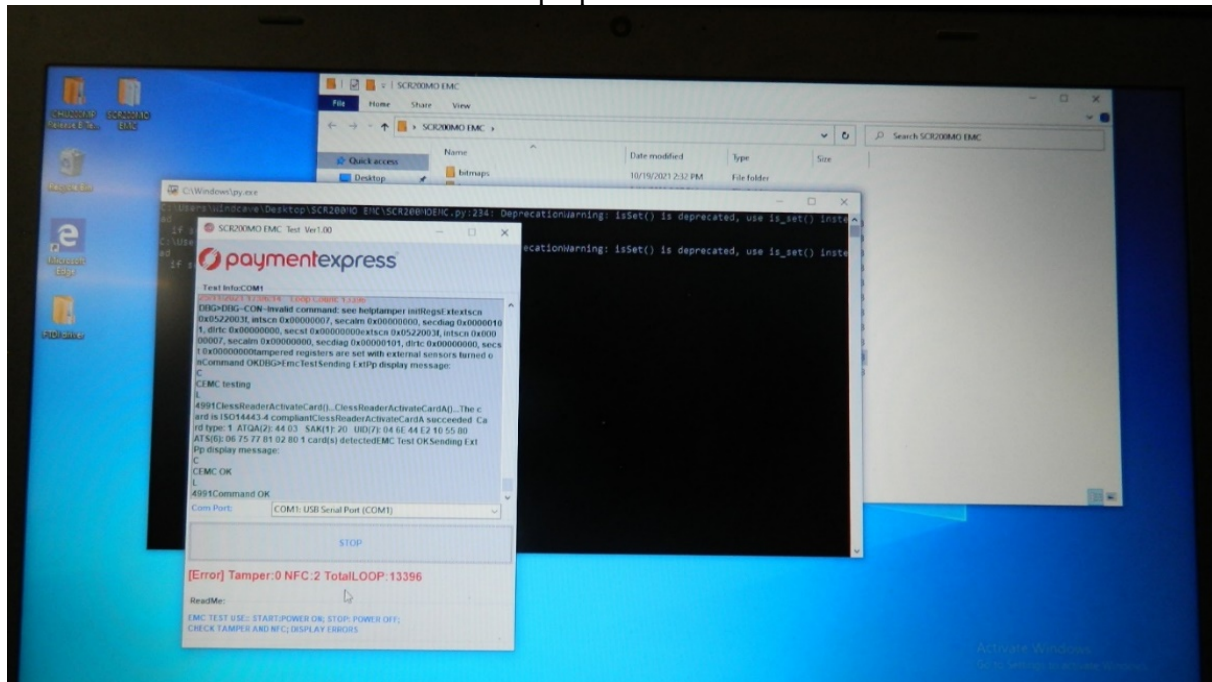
SCR200MO EMC

File Home Share View

SCR200MO EMC

Search SCR200MO EMC

Quick access

Desktop

Name

Date modified

Type

Size

bitmaps

10/19/2021 2:32 PM

File folder

Recycle Bin

Microsoft Edge

C:\Windows\py.exe

C:\Users\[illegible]\Desktop\SCR200MO EMC\SCR200MOEMC.py:234: DeprecationWarning: isSet() is deprecated, use is_set() inste

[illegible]ecationWarning: isSet() is deprecated, use is_set() inste

SCR200MO EMC Test Ver1.00

paymentexpress

Test Info:COM1

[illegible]

DBG>DBG~CON~Invalid command: see helptamper initRegsExtextscn 0x0522003f, intscn 0x00000007, secalm 0x00000000, secdiag 0x00000101, dirtc 0x00000000, secst 0x00000000extscn 0x0522003f, intscn 0x00000007, secalm 0x00000000, secdiag 0x00000101, dirtc 0x00000000, secst 0x00000000tampered registers are set with external sensors turned onCommand OKDBG>EmcTestSending ExtPp display message:
C
CEMC testing
L
4991ClessReaderActivateCard()...ClessReaderActivateCardA()...The card is ISO14443-4 compliantClessReaderActivateCardA succeeded Card type: 1 ATQA(2): 44 03 SAK(1): 20 UID(7): 04 6E 44 E2 10 55 80 ATS(6): 06 75 77 81 02 80 1 card(s) detectedEMC Test OKSending ExtPp display message:
C
CEMC OK
L
4991Command OK

Com Port: COM1: USB Serial Port (COM1)

STOP

[Error] Tamper:0 NFC:2 TotalLOOP:13396

ReadMe:

EMC TEST USE: START:POWER ON; STOP: POWER OFF; CHECK TAMPER AND NFC; DISPLAY ERRORS

Activate Windows
Go to Settings to activate Windows.